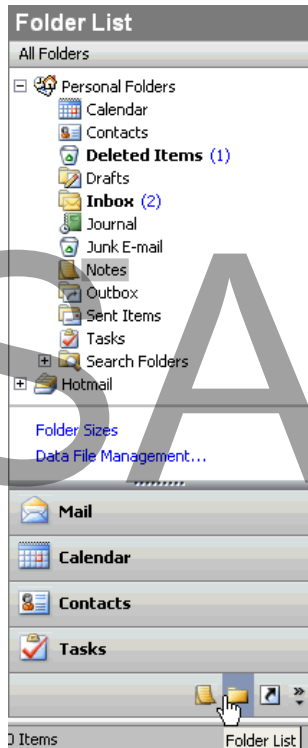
Folder List
All Folders
Personal Folders
Calendar
Contacts
Deleted Items (1)
Drafts
Inbox (2)
Journal
Junk E-mail
Notes
Outbox
Sent Items
Tasks
Search Folders
Hotmail

Folder Sizes
Data File Management...

Mail
Calendar
Contacts
Tasks

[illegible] Items
Folder List

SA